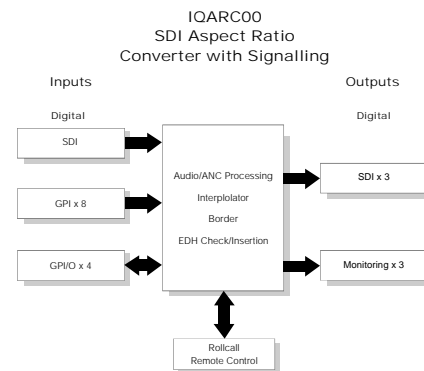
IQARC00
SDI Aspect Ratio
Converter with Signalling

Inputs

Digital

SDI

GPI x 8

GPI/O x 4

Audio/ANC Processing
Interplolator
Border
EDH Check/Insertion

Outputs

Digital

SDI x 3

Monitoring x 3

Rollcall
Remote Control